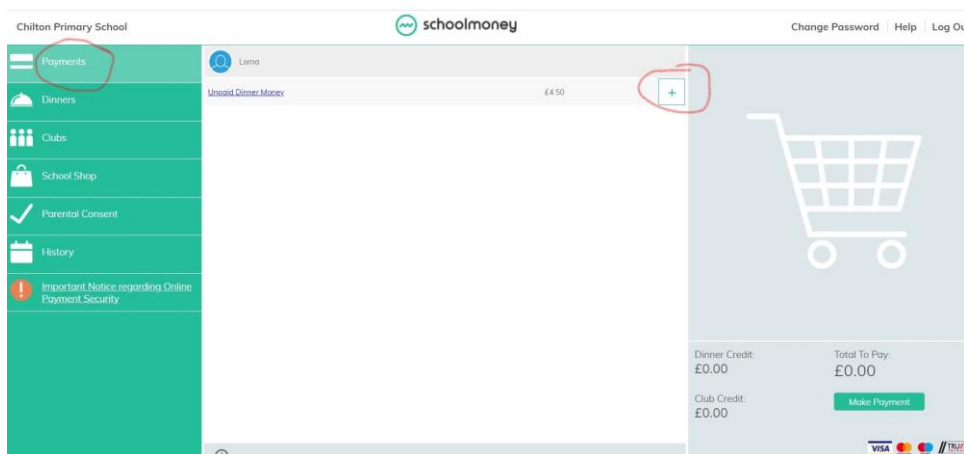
Chilton Primary School

schoolmoney

Change Password | Help | Log Ou

Payments

Dinners

Clubs

School Shop

Parental Consent

History

Important Notice regarding Online Payment Security

Lorna

Unpaid Dinner Money

£4.50

+

Dinner Credit:
£0.00

Total To Pay:
£0.00

Club Credit:
£0.00

Make Payment

VISA